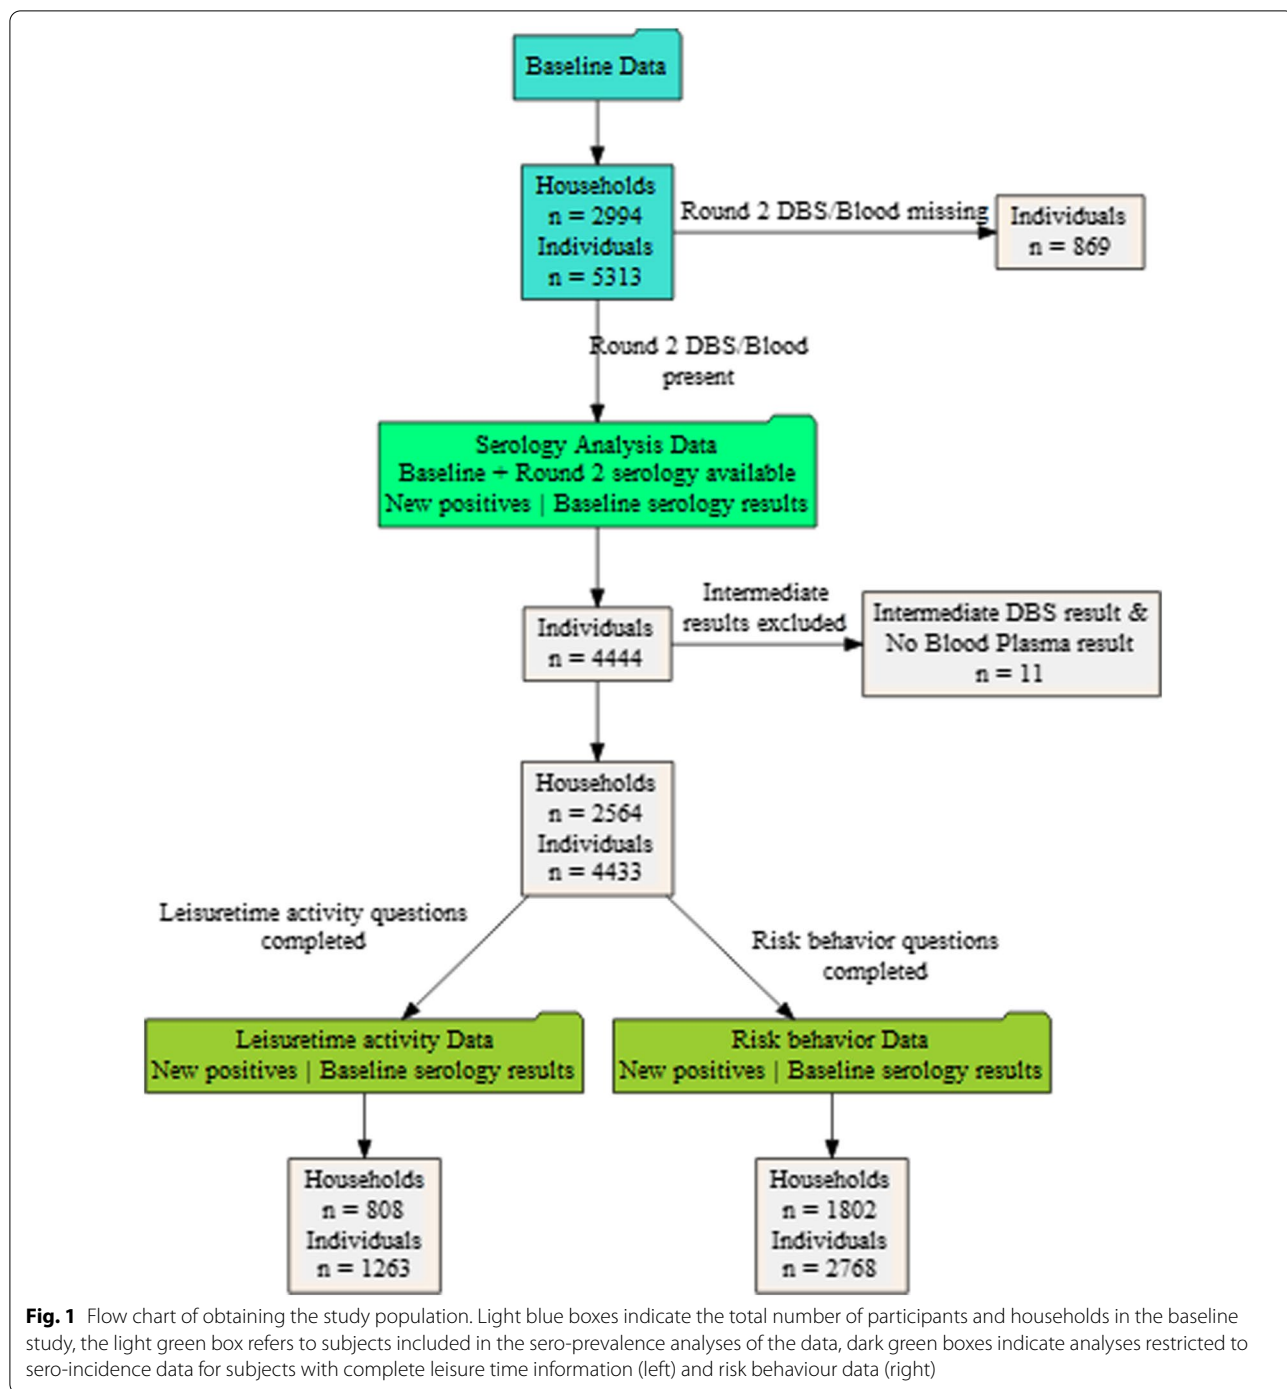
Baseline Data

Households
n = 2994
Individuals
n = 5313

Round 2 DBS/Blood missing

Individuals
n = 869

Round 2 DBS/Blood present

Serology Analysis Data
Baseline + Round 2 serology available
New positives | Baseline serology results

Individuals
n = 4444

Intermediate results excluded

Intermediate DBS result &
No Blood Plasma result
n = 11

Households
n = 2564
Individuals
n = 4433

Leisuretime activity questions completed

Risk behavior questions completed

Leisuretime activity Data
New positives | Baseline serology results

Risk behavior Data
New positives | Baseline serology results

Households
n = 808
Individuals
n = 1263

Households
n = 1802
Individuals
n = 2768

**Fig. 1** Flow chart of obtaining the study population. Light blue boxes indicate the total number of participants and households in the baseline study, the light green box refers to subjects included in the sero-prevalence analyses of the data, dark green boxes indicate analyses restricted to sero-incidence data for subjects with complete leisure time information (left) and risk behaviour data (right)